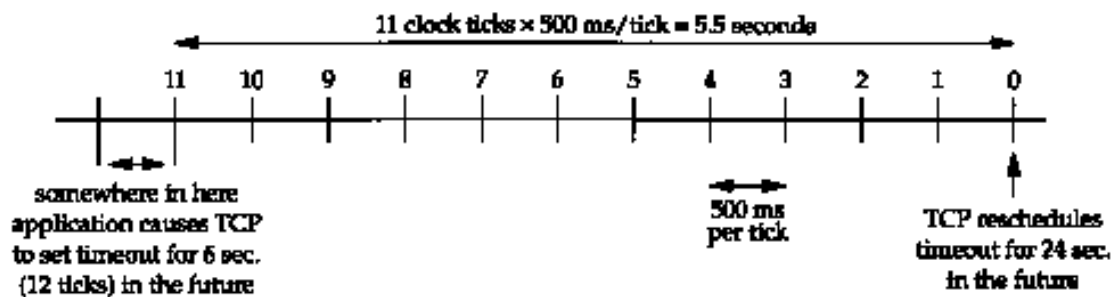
11 clock ticks × 500 ms/tick = 5.5 seconds

11 10 9 8 7 6 5 4 3 2 1 0

somewhere in here application causes TCP to set timeout for 6 sec. (12 ticks) in the future

500 ms per tick

TCP reschedules timeout for 24 sec. in the future